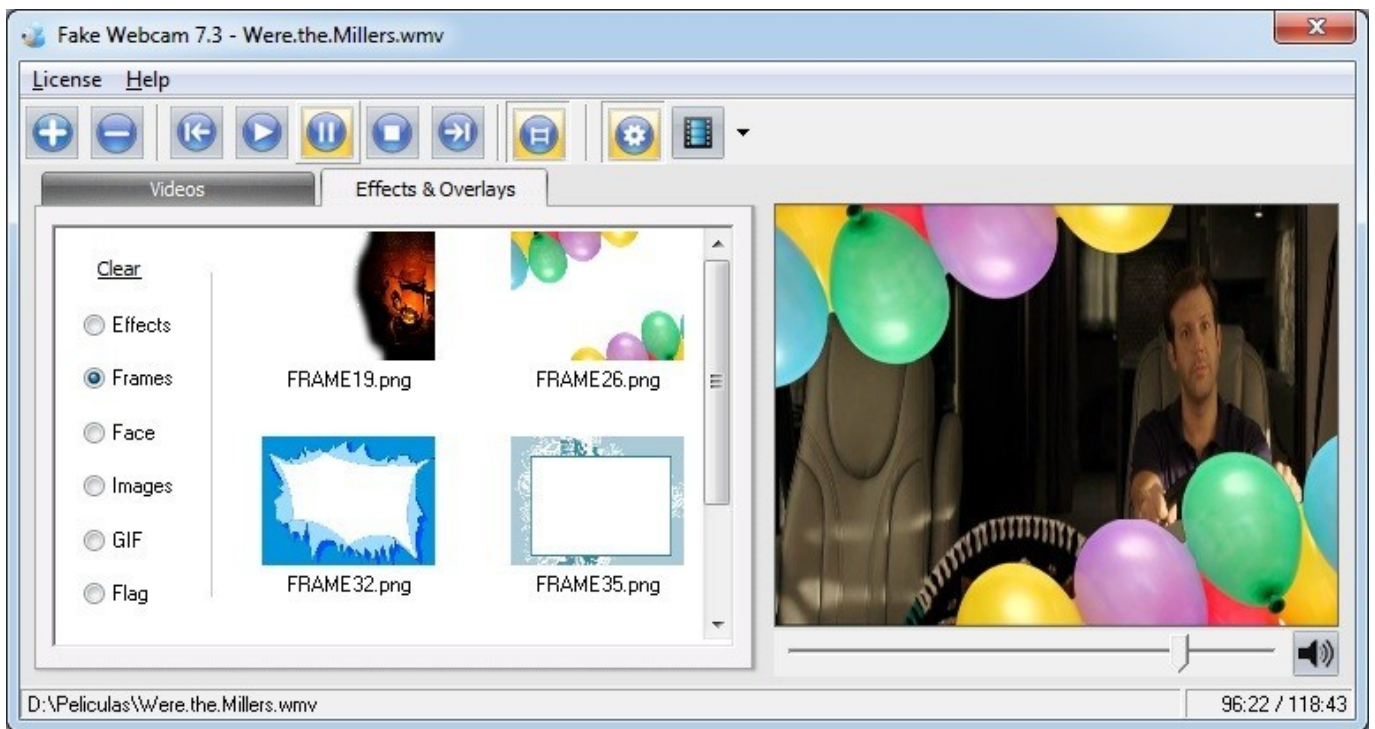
Fake Webcam 7.3 - Were.the.Millers.wmv

License Help

Videos

Effects & Overlays

Clear

Effects

Frames

Face

Images

GIF

Flag

FRAME19.png

FRAME26.png

FRAME32.png

FRAME35.png

D:\Peliculas\Were.the.Millers.wmv

96:22 / 118:43